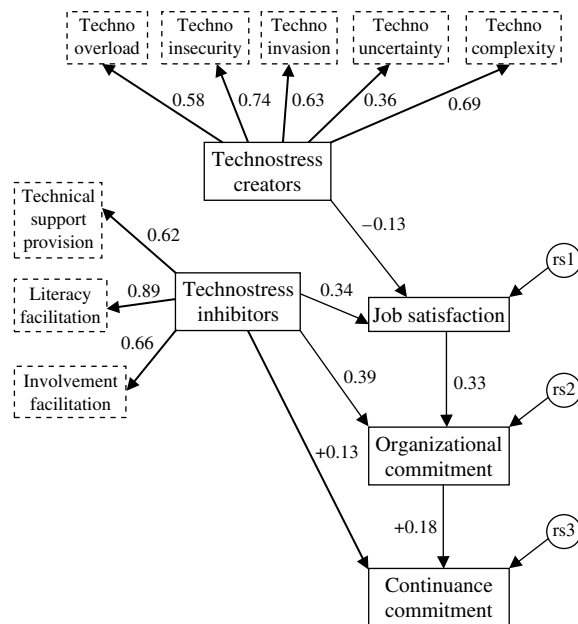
Techno overload

Techno insecurity

Techno invasion

Techno uncertainty

Techno complexity

0.58

0.74

0.63

0.36

0.69

Technostress creators

Technical support provision

0.62

−0.13

rs1

Literacy facilitation

0.89

Technostress inhibitors

0.34

Job satisfaction

0.66

Involvement facilitation

0.39

0.33

rs2

+0.13

Organizational commitment

+0.18

rs3

Continuance commitment